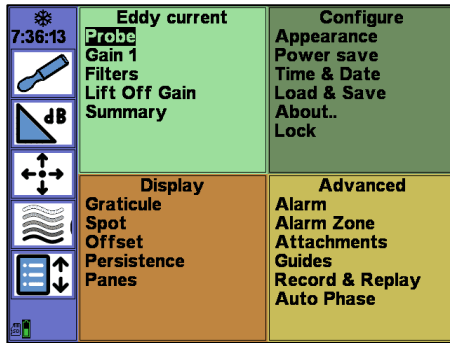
7:36:13

dB

Eddy current
Probe
Gain 1
Filters
Lift Off Gain
Summary

Configure
Appearance
Power save
Time & Date
Load & Save
About..
Lock

Display
Graticule
Spot
Offset
Persistence
Panes

Advanced
Alarm
Alarm Zone
Attachments
Guides
Record & Replay
Auto Phase